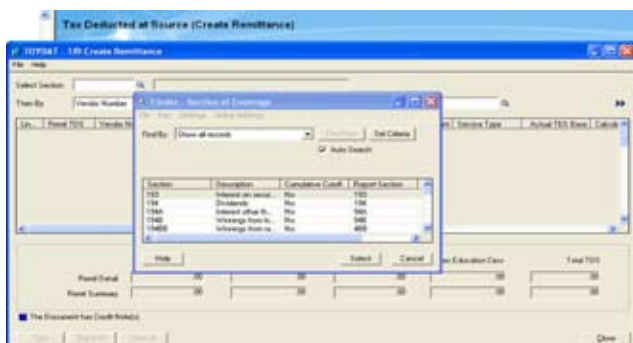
Tax Deducted at Source (Create Remittance)

TDYDAT - TDS Create Remittance

File Help

Select Section

Then By Vendor Number

Lin... Remit TDS Vendor No

Finder - Section of Coverage

File Find Settings Online Settings

Find By Show all records

Find Now Set Criteria

Auto Search

| Section | Description | Cumulative Cutoff | Report Section |
|---|---|---|---|
| 193 | Interest on secur... | No | 193 |
| 194 | Dividends | No | 194 |
| 194A | Interest other th... | No | 94A |
| 194B | Winnings from lo... | No | 94B |
| 194BB | Winnings from ra... | No | 4BB |

Help Select Cancel

Service Type Actual TDS Base Calcul

Education Cess Total TDS

Remit Detail .00 .00 .00 .00 .00

Remit Summary .00 .00 .00 .00 .00

The Document has Credit Note(s)

Close